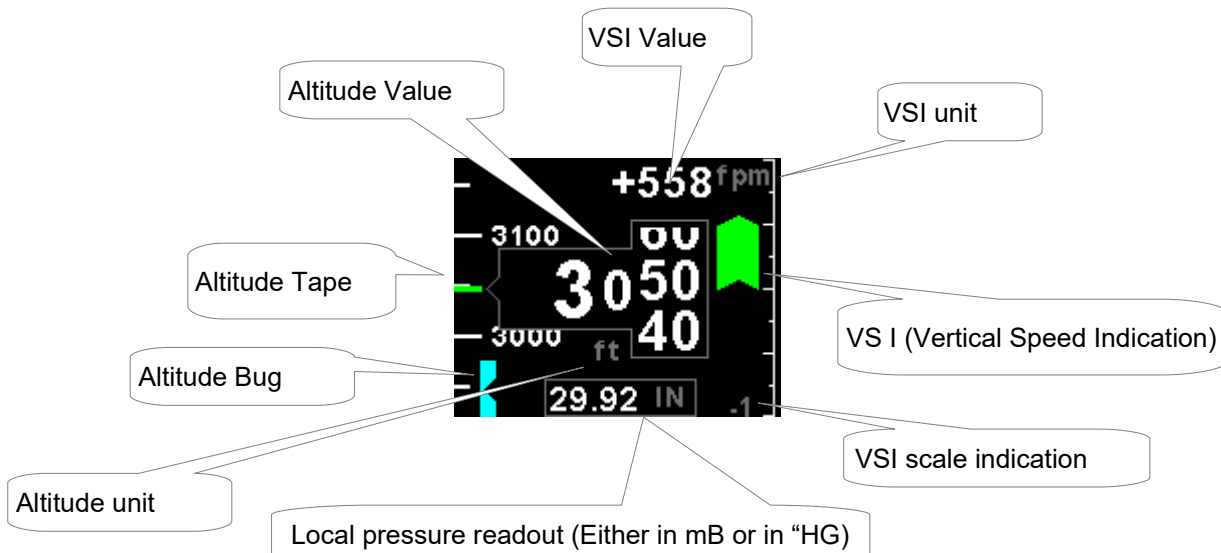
VSI Value

Altitude Value

VSI unit

+558 fpm

3100

3050

60

40

3000

ft

29.92 IN

-1

Altitude Tape

VS I (Vertical Speed Indication)

Altitude Bug

VSI scale indication

Altitude unit

Local pressure readout (Either in mB or in "HG)